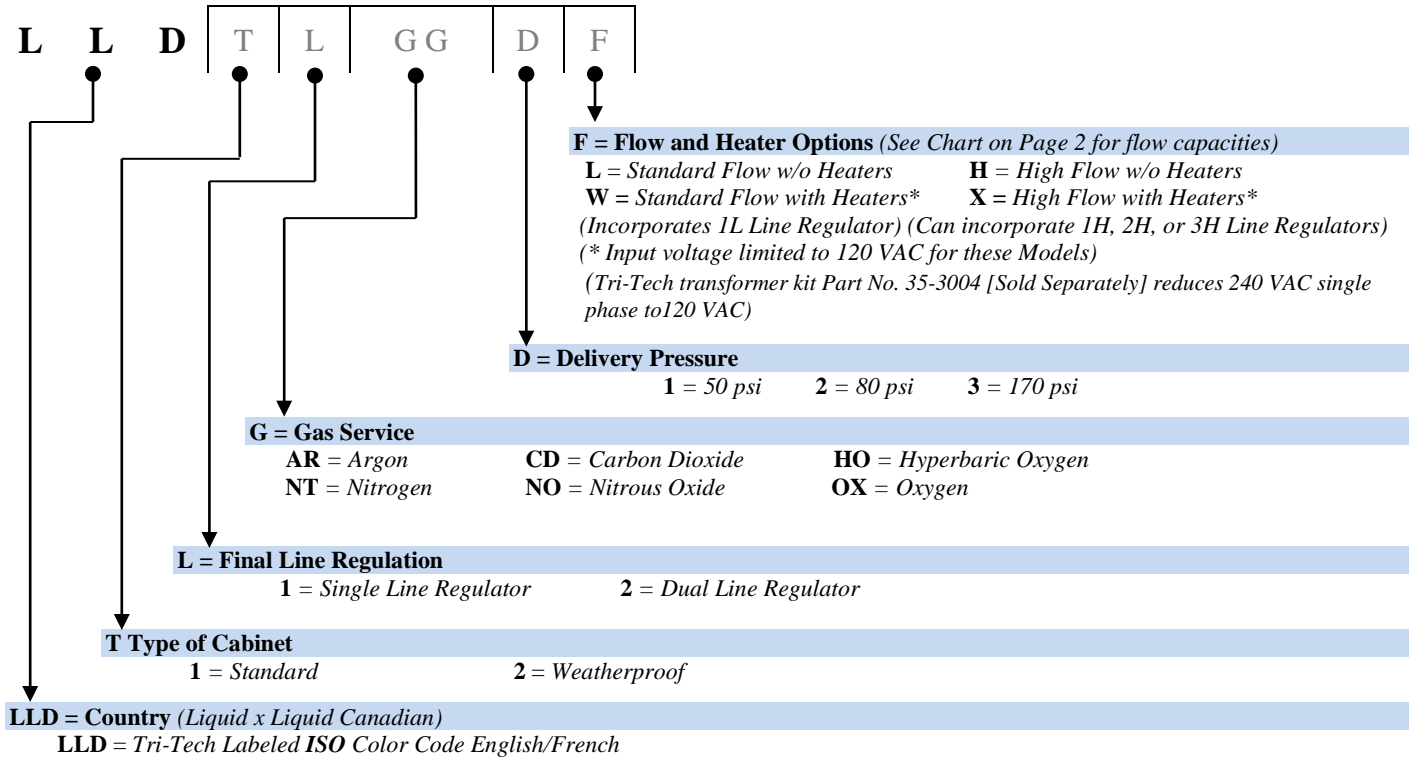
L L D T L G G D F

F = Flow and Heater Options (See Chart on Page 2 for flow capacities)
L = Standard Flow w/o Heaters H = High Flow w/o Heaters
W = Standard Flow with Heaters* X = High Flow with Heaters*
(Incorporates 1L Line Regulator) (Can incorporate 1H, 2H, or 3H Line Regulators)
(* Input voltage limited to 120 VAC for these Models)
(Tri-Tech transformer kit Part No. 35-3004 [Sold Separately] reduces 240 VAC single phase to120 VAC)

D = Delivery Pressure
1 = 50 psi 2 = 80 psi 3 = 170 psi

G = Gas Service
AR = Argon CD = Carbon Dioxide HO = Hyperbaric Oxygen
NT = Nitrogen NO = Nitrous Oxide OX = Oxygen

L = Final Line Regulation
1 = Single Line Regulator 2 = Dual Line Regulator

T Type of Cabinet
1 = Standard 2 = Weatherproof

LLD = Country (Liquid x Liquid Canadian)
LLD = Tri-Tech Labeled ISO Color Code English/French